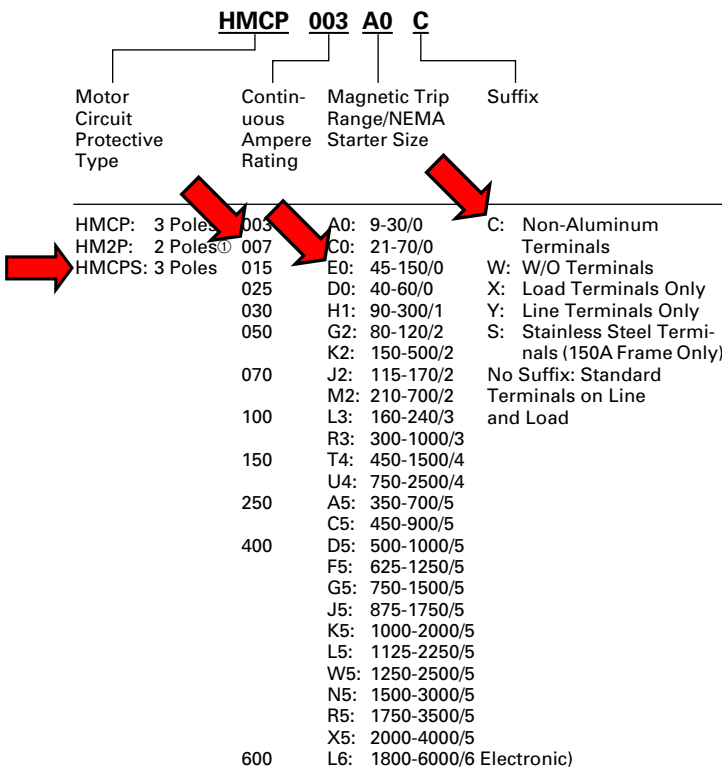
HMCP 003 A0 C

Motor Circuit Protective Type

Continuous Ampere Rating

Magnetic Trip Range/NEMA Starter Size

Suffix

HMCP: 3 Poles
HM2P: 2 Poles①
HMCPS: 3 Poles

003
007
015
025
030
050

070

100

150

250

400

600

A0: 9-30/0
C0: 21-70/0
E0: 45-150/0
D0: 40-60/0
H1: 90-300/1
G2: 80-120/2
K2: 150-500/2
J2: 115-170/2
M2: 210-700/2
L3: 160-240/3
R3: 300-1000/3
T4: 450-1500/4
U4: 750-2500/4
A5: 350-700/5
C5: 450-900/5
D5: 500-1000/5
F5: 625-1250/5
G5: 750-1500/5
J5: 875-1750/5
K5: 1000-2000/5
L5: 1125-2250/5
W5: 1250-2500/5
N5: 1500-3000/5
R5: 1750-3500/5
X5: 2000-4000/5
L6: 1800-6000/6 Electronic)

C: Non-Aluminum Terminals
W: W/O Terminals
X: Load Terminals Only
Y: Line Terminals Only
S: Stainless Steel Terminals (150A Frame Only)
No Suffix: Standard Terminals on Line and Load